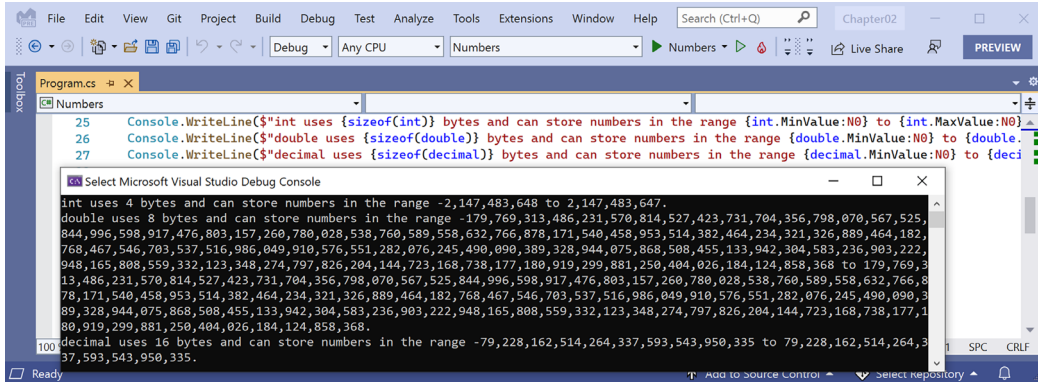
File Edit View Git Project Build Debug Test Analyze Tools Extensions Window Help Search (Ctrl+Q) Chapter02

Debug Any CPU Numbers Numbers Live Share PREVIEW

Toolbox

Program.cs

Numbers

25 Console.WriteLine($"int uses {sizeof(int)} bytes and can store numbers in the range {int.MinValue:N0} to {int.MaxValue:N0}
26 Console.WriteLine($"double uses {sizeof(double)} bytes and can store numbers in the range {double.MinValue:N0} to {double.
27 Console.WriteLine($"decimal uses {sizeof(decimal)} bytes and can store numbers in the range {decimal.MinValue:N0} to {deci

Select Microsoft Visual Studio Debug Console

int uses 4 bytes and can store numbers in the range -2,147,483,648 to 2,147,483,647.
double uses 8 bytes and can store numbers in the range -179,769,313,486,231,570,814,527,423,731,704,356,798,070,567,525,844,996,598,917,476,803,157,260,780,028,538,760,589,558,632,766,878,171,540,458,953,514,382,464,234,321,326,889,464,182,768,467,546,703,537,516,986,049,910,576,551,282,076,245,490,090,389,328,944,075,868,508,455,133,942,304,583,236,903,222,948,165,808,559,332,123,348,274,797,826,204,144,723,168,738,177,180,919,299,881,250,404,026,184,124,858,368 to 179,769,313,486,231,570,814,527,423,731,704,356,798,070,567,525,844,996,598,917,476,803,157,260,780,028,538,760,589,558,632,766,878,171,540,458,953,514,382,464,234,321,326,889,464,182,768,467,546,703,537,516,986,049,910,576,551,282,076,245,490,090,389,328,944,075,868,508,455,133,942,304,583,236,903,222,948,165,808,559,332,123,348,274,797,826,204,144,723,168,738,177,180,919,299,881,250,404,026,184,124,858,368.
decimal uses 16 bytes and can store numbers in the range -79,228,162,514,264,337,593,543,950,335 to 79,228,162,514,264,337,593,543,950,335.

100 SPC CRLF

Ready Add to Source Control Select Repository